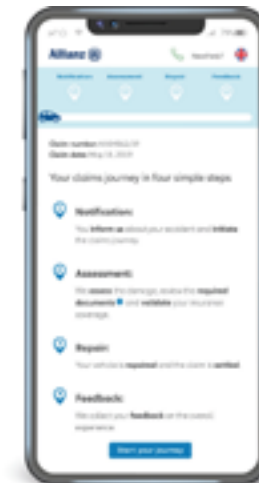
Allianz

Need help?

Notification Assessment Repair Feedback

Claim number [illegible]
Claim date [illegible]

Your claims journey in four simple steps

Notification:
You inform us about your accident and initiate the claims journey.

Assessment:
We assess the damage, review the required documents and validate your insurance coverage.

Repair:
Your vehicle is repaired and the claim is settled.

Feedback:
We collect your feedback on the overall experience.

Start your journey